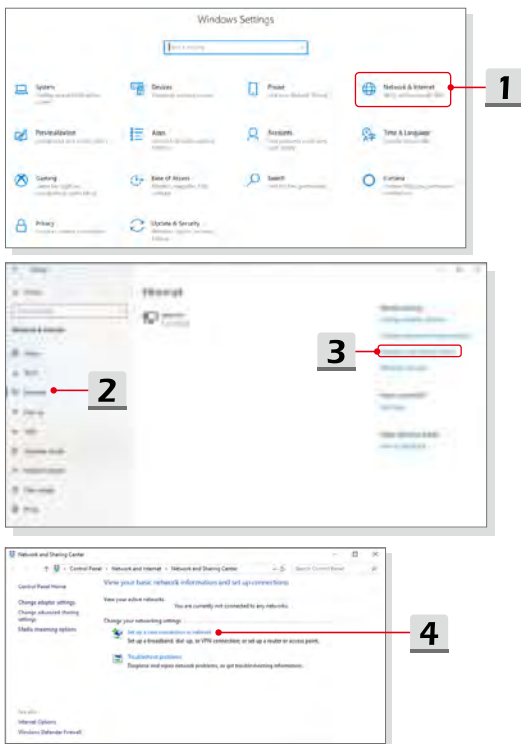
Windows Settings

System

Devices

Phone

Network & Internet

1

Personalization

Apps

Accounts

Time & Language

Gaming

Ease of Access

Search

Cortana

Privacy

Update & Security

Ethernet

3

2

Network and Sharing Center

Control Panel > Network and Internet > Network and Sharing Center

Control Panel Home

Change adapter settings

Change advanced sharing settings

Media streaming options

View your basic network information and set up connections

View your active networks

You are currently not connected to any networks.

Change your networking settings

Set up a new connection or network

Set up a broadband, dial-up, or VPN connection; or set up a router or access point.

Troubleshoot problems

Diagnose and repair network problems, or get troubleshooting information.

4

See also

Internet Options

Windows Defender Firewall